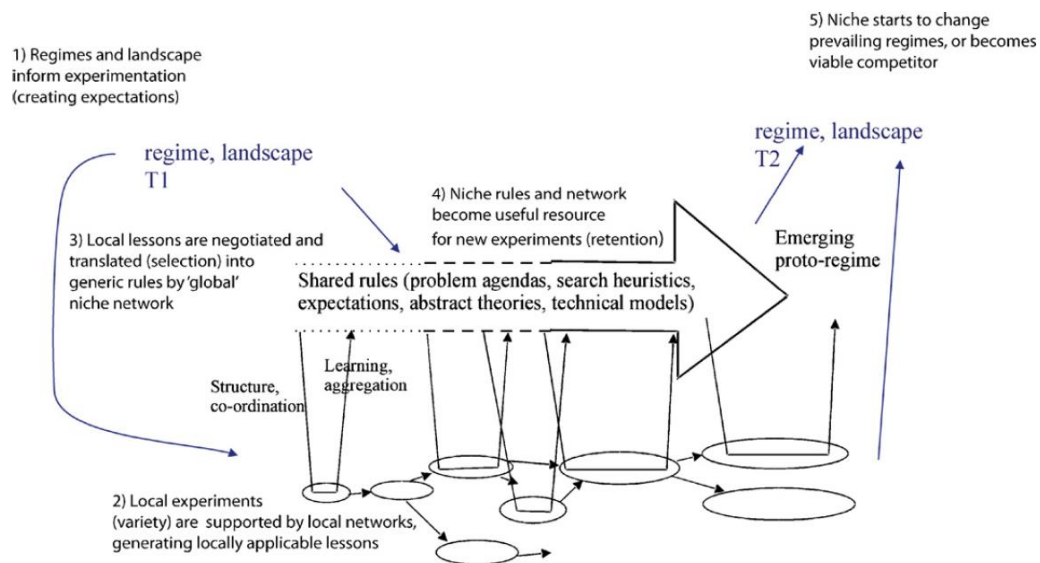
1) Regimes and landscape inform experimentation (creating expectations)

5) Niche starts to change prevailing regimes, or becomes viable competitor

regime, landscape T1

regime, landscape T2

4) Niche rules and network become useful resource for new experiments (retention)

3) Local lessons are negotiated and translated (selection) into generic rules by 'global' niche network

Emerging proto-regime

Shared rules (problem agendas, search heuristics, expectations, abstract theories, technical models)

Structure, co-ordination

Learning, aggregation

2) Local experiments (variety) are supported by local networks, generating locally applicable lessons